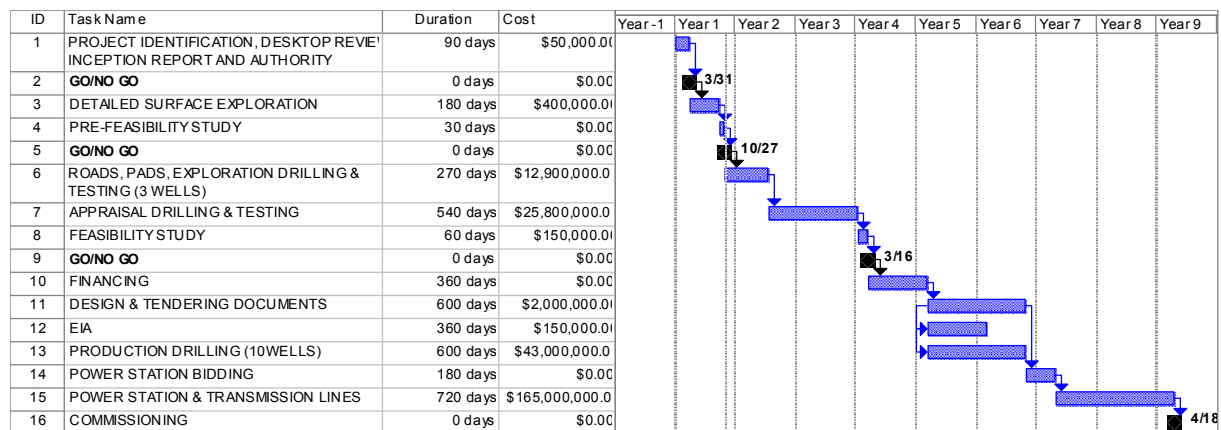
| ID | Task Name | Duration | Cost |
|---|---|---|---|
| 1 | PROJECT IDENTIFICATION, DESKTOP REVIEW INCEPTION REPORT AND AUTHORITY | 90 days | \$50,000.0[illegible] |
| 2 | GO/NO GO | 0 days | \$0.00 |
| 3 | DETAILED SURFACE EXPLORATION | 180 days | \$400,000.0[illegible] |
| 4 | PRE-FEASIBILITY STUDY | 30 days | \$0.00 |
| 5 | GO/NO GO | 0 days | \$0.00 |
| 6 | ROADS, PADS, EXPLORATION DRILLING & TESTING (3 WELLS) | 270 days | \$12,900,000.0 |
| 7 | APPRAISAL DRILLING & TESTING | 540 days | \$25,800,000.0 |
| 8 | FEASIBILITY STUDY | 60 days | \$150,000.0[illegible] |
| 9 | GO/NO GO | 0 days | \$0.00 |
| 10 | FINANCING | 360 days | \$0.00 |
| 11 | DESIGN & TENDERING DOCUMENTS | 600 days | \$2,000,000.0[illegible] |
| 12 | EIA | 360 days | \$150,000.0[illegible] |
| 13 | PRODUCTION DRILLING (10WELLS) | 600 days | \$43,000,000.0 |
| 14 | POWER STATION BIDDING | 180 days | \$0.00 |
| 15 | POWER STATION & TRANSMISSION LINES | 720 days | \$165,000,000.0 |
| 16 | COMMISSIONING | 0 days | \$0.00 |

Year -1 | Year 1 | Year 2 | Year 3 | Year 4 | Year 5 | Year 6 | Year 7 | Year 8 | Year 9

3/31
10/27
3/16
4/18